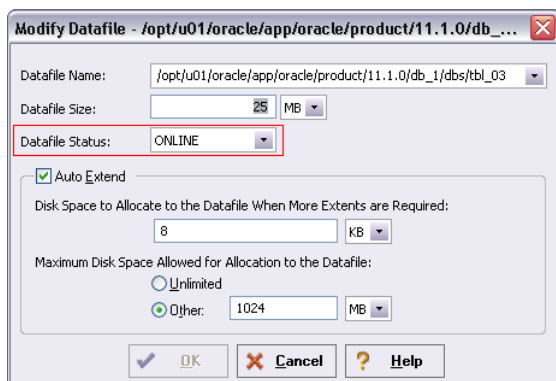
Modify Datafile - /opt/u01/oracle/app/oracle/product/11.1.0/db_...

Datafile Name: /opt/u01/oracle/app/oracle/product/11.1.0/db_1/dbs/tbl_03

Datafile Size: 25 MB

Datafile Status: ONLINE

Auto Extend

Disk Space to Allocate to the Datafile When More Extents are Required:

8 KB

Maximum Disk Space Allowed for Allocation to the Datafile:

Unlimited

Other: 1024 MB

OK Cancel Help